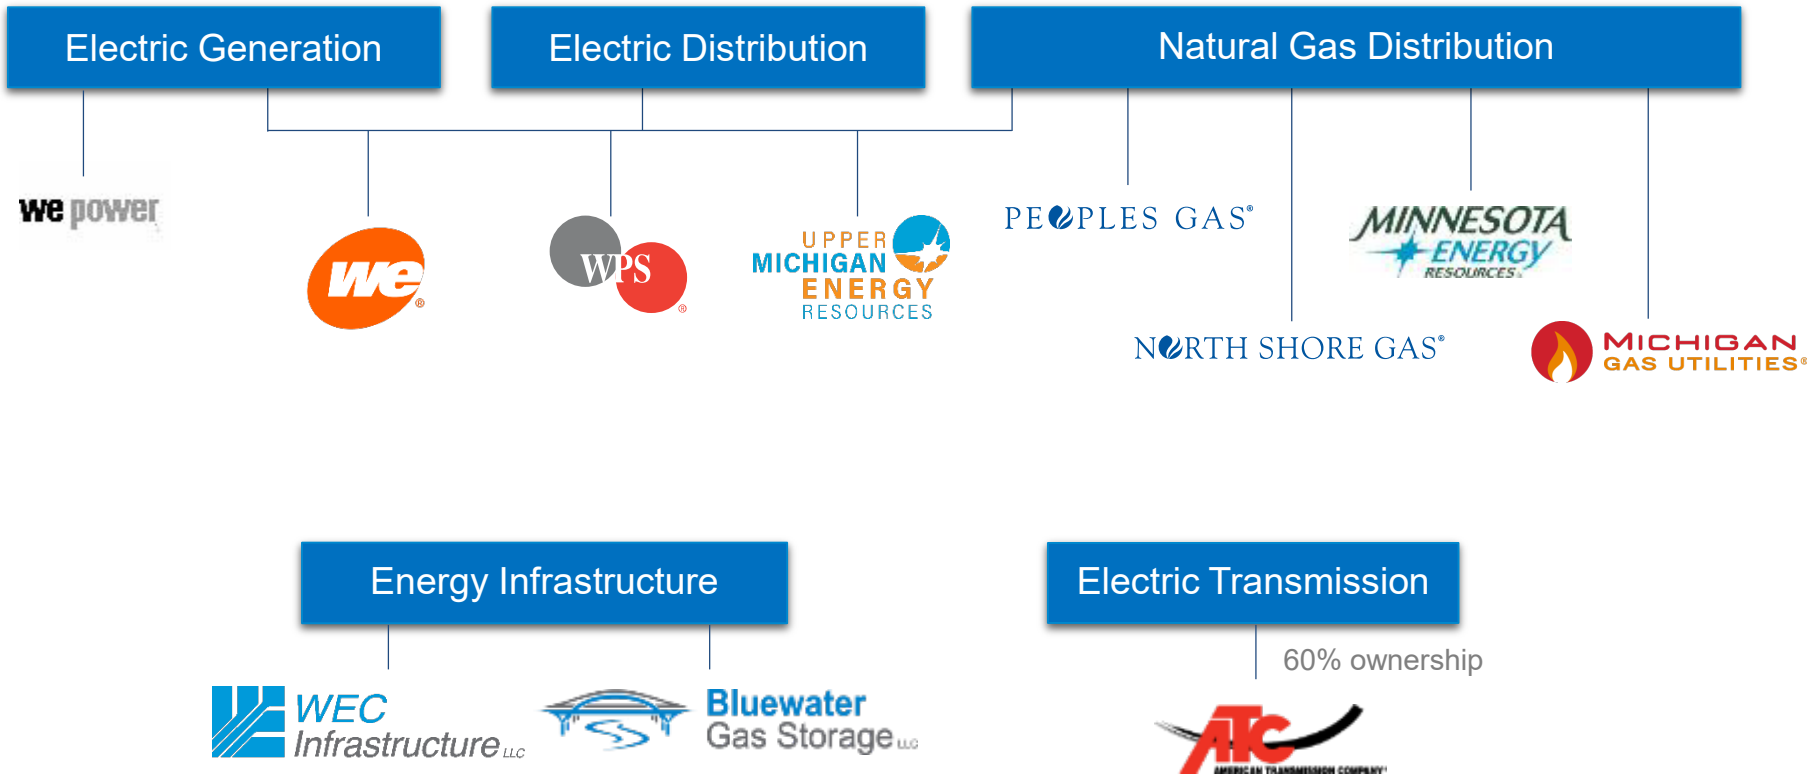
Electric Generation

Electric Distribution

Natural Gas Distribution

we power

we®

WPS®

UPPER MICHIGAN ENERGY RESOURCES

PEOPLES GAS®

MINNESOTA ENERGY RESOURCES

NORTH SHORE GAS®

MICHIGAN GAS UTILITIES®

Energy Infrastructure

Electric Transmission

60% ownership

WEC Infrastructure LLC

Bluewater Gas Storage LLC

ATC AMERICAN TRANSMISSION COMPANY®